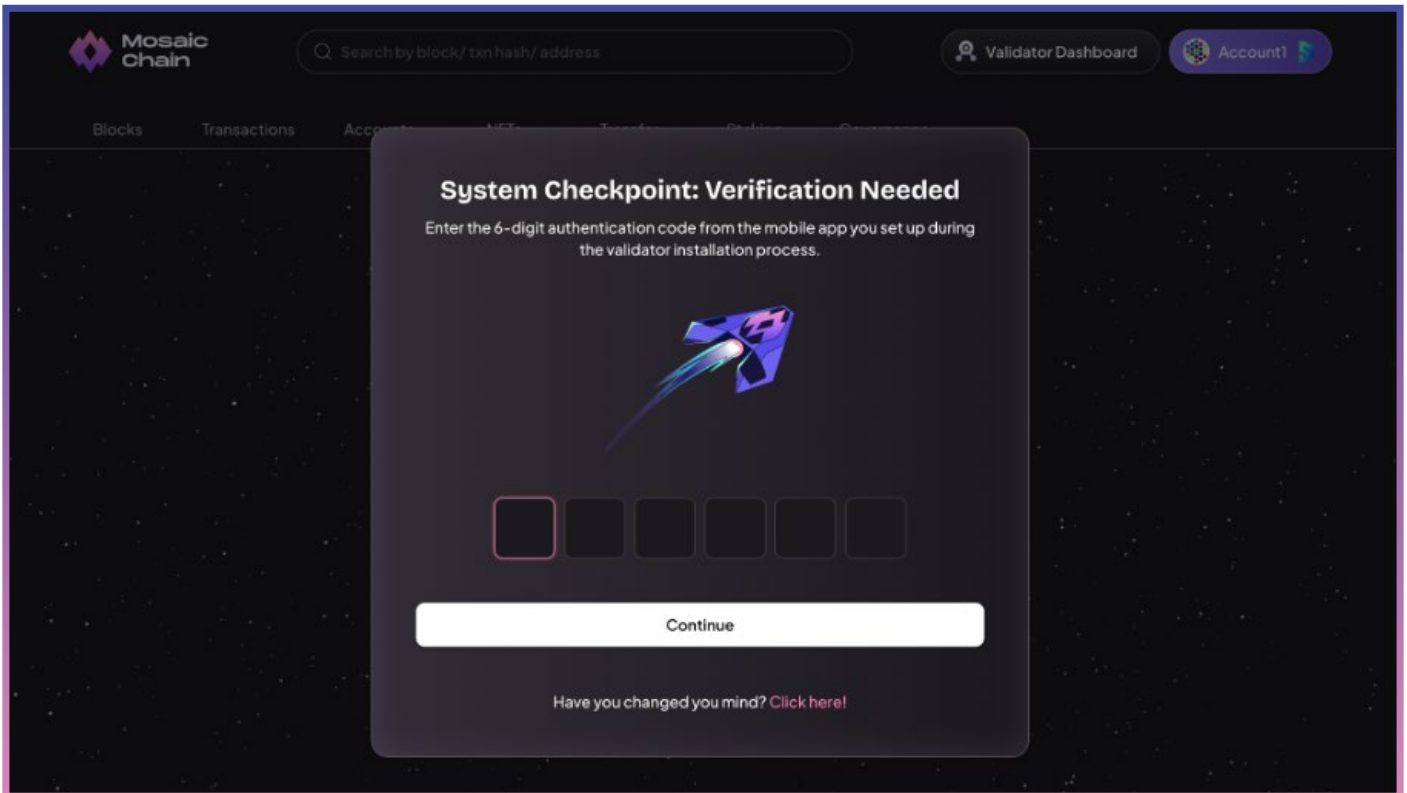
Mosaic Chain

Search by block/ txn hash/ address

Validator Dashboard

Account1

Blocks Transactions Acco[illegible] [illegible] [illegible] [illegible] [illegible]

System Checkpoint: Verification Needed

Enter the 6-digit authentication code from the mobile app you set up during the validator installation process.

Continue

Have you changed you mind? Click here!